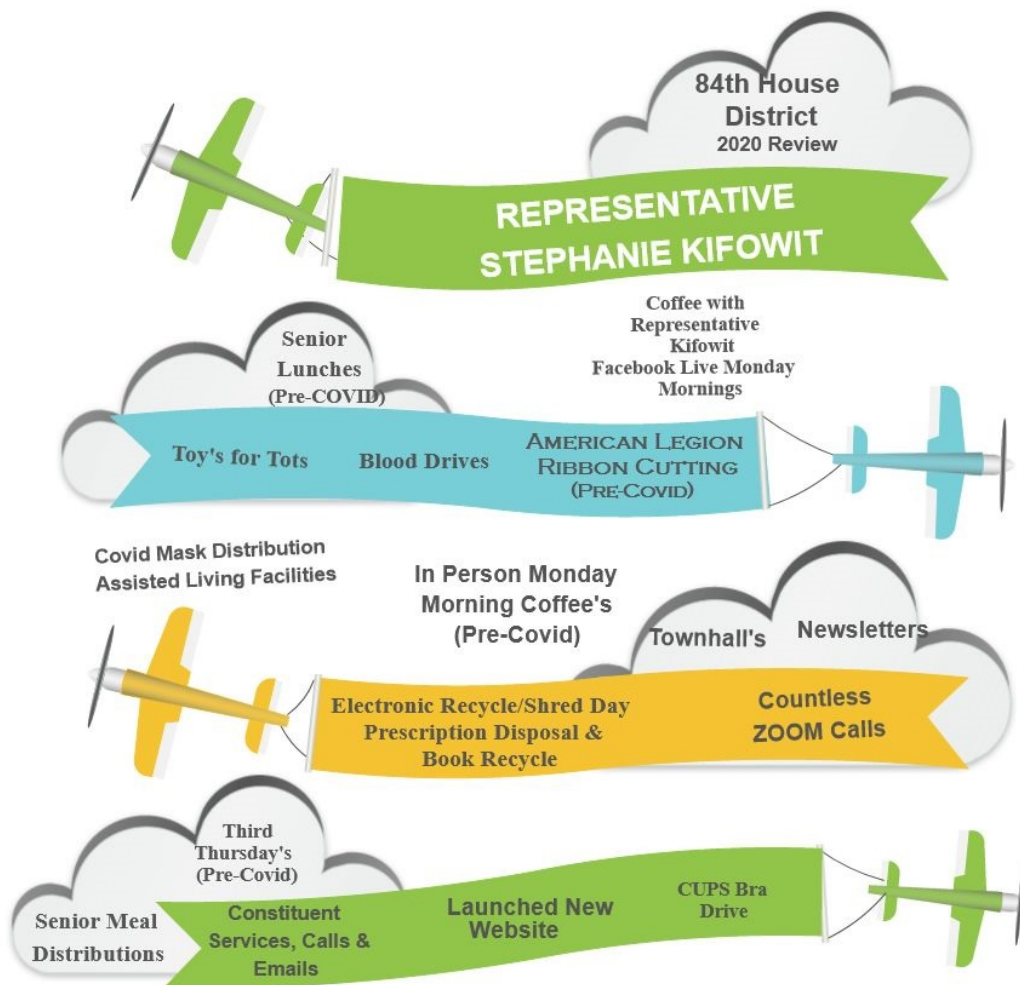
84th House District
2020 Review

REPRESENTATIVE STEPHANIE KIFOWIT

Senior Lunches (Pre-COVID)

Coffee with Representative Kifowit Facebook Live Monday Mornings

Toy's for Tots

Blood Drives

American Legion Ribbon Cutting (Pre-Covid)

Covid Mask Distribution Assisted Living Facilities

In Person Monday Morning Coffee's (Pre-Covid)

Townhall's

Newsletters

Electronic Recycle/Shred Day Prescription Disposal & Book Recycle

Countless ZOOM Calls

Third Thursday's (Pre-Covid)

Senior Meal Distributions

Constituent Services, Calls & Emails

Launched New Website

CUPS Bra Drive